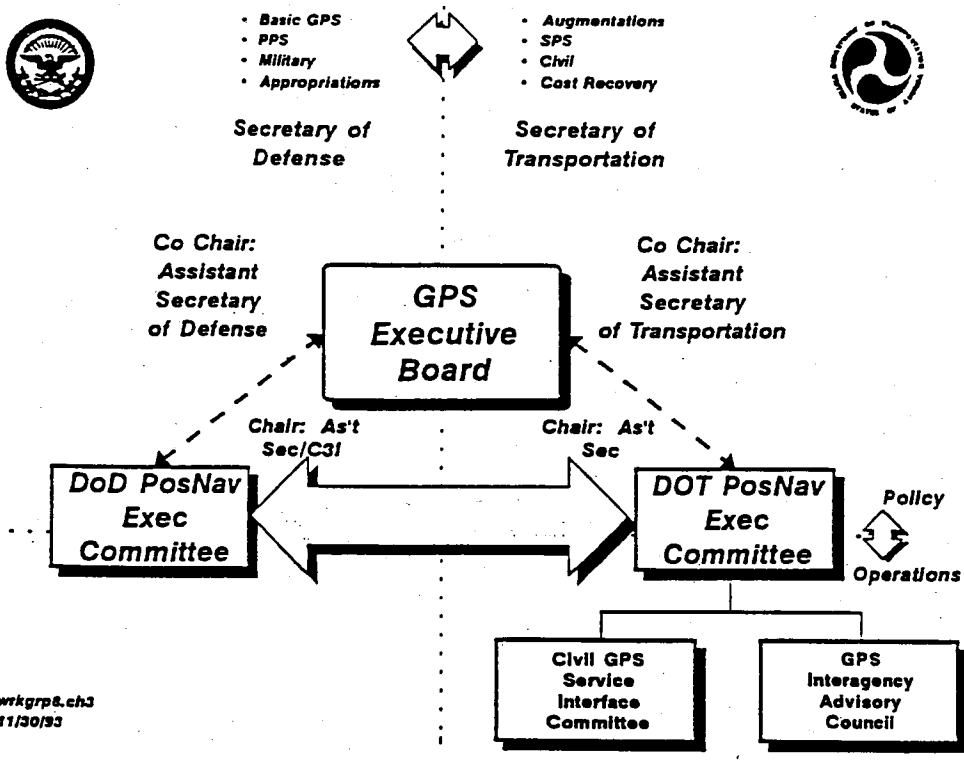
• Basic GPS
• PPS
• Military
• Appropriations

• Augmentations
• SPS
• Civil
• Cost Recovery

Secretary of Defense

Secretary of Transportation

Co Chair: Assistant Secretary of Defense

GPS Executive Board

Co Chair: Assistant Secretary of Transportation

Chair: As't Sec/C3I

Chair: As't Sec

DoD PosNav Exec Committee

DOT PosNav Exec Committee

Policy

Operations

Civil GPS Service Interface Committee

GPS Interagency Advisory Council

wrkgrp8.ch3
11/30/93